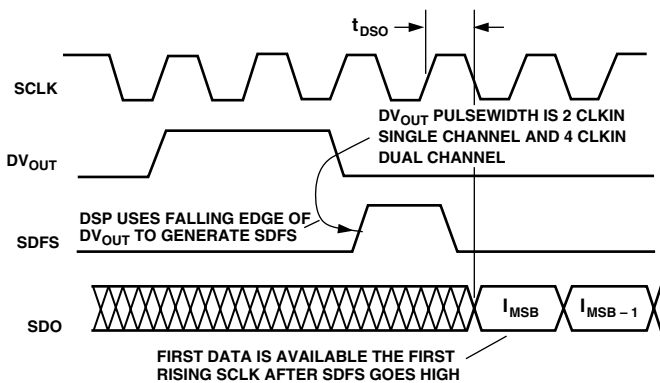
$t_{DSO}$

SCLK

$DV_{OUT}$ PULSEWIDTH IS 2 CLKIN SINGLE CHANNEL AND 4 CLKIN DUAL CHANNEL

$DV_{OUT}$

DSP USES FALLING EDGE OF $DV_{OUT}$ TO GENERATE SDFS

SDFS

SDO

$I_{MSB}$

$I_{MSB-1}$

FIRST DATA IS AVAILABLE THE FIRST RISING SCLK AFTER SDFS GOES HIGH